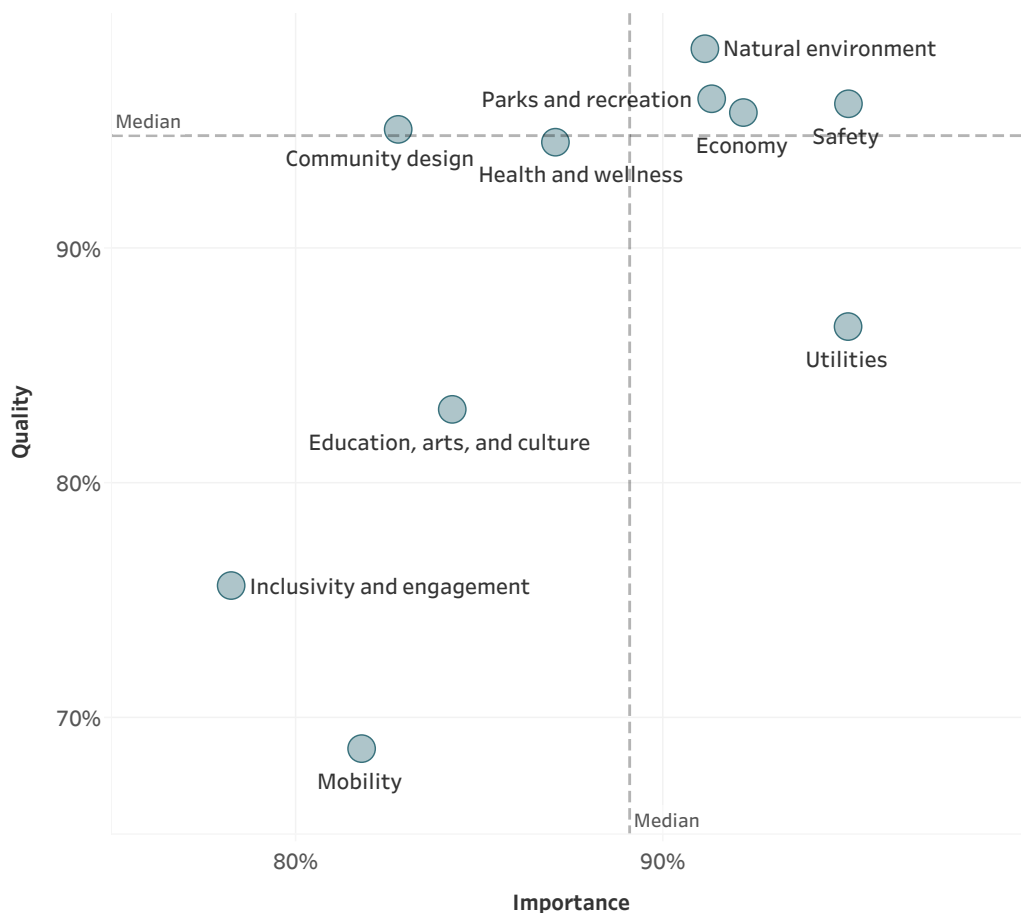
Natural environment
Parks and recreation
Median
Community design
Health and wellness
Economy
Safety
90%
Utilities
Quality
Education, arts, and culture
80%
Inclusivity and engagement
70%
Mobility
Median
80%
90%
Importance